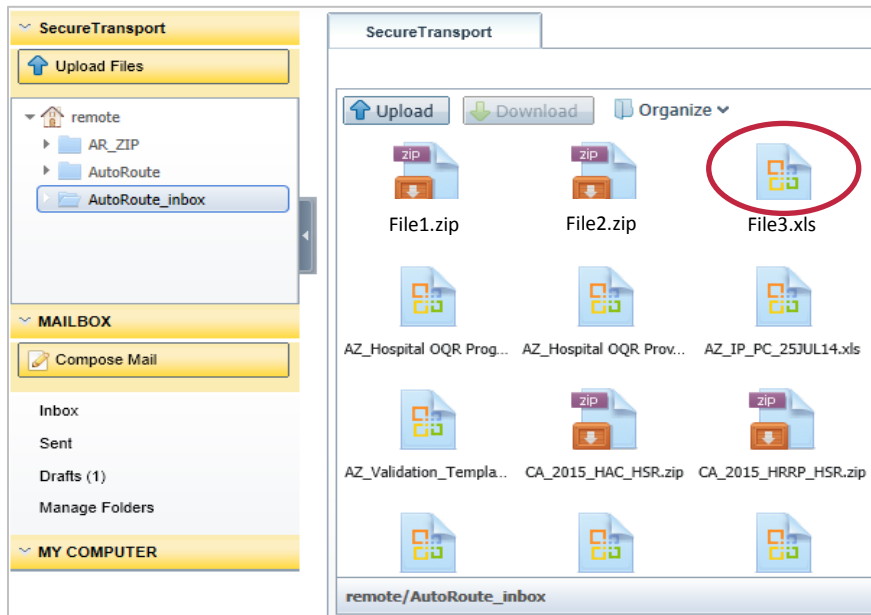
SecureTransport

Upload Files

remote
AR_ZIP
AutoRoute
AutoRoute_inbox

MAILBOX

Compose Mail

Inbox
Sent
Drafts (1)
Manage Folders

MY COMPUTER

SecureTransport

Upload
Download
Organize

zip
File1.zip
zip
File2.zip
File3.xls

AZ_Hospital OQR Prog...
AZ_Hospital OQR Prov...
AZ_IP_PC_25JUL14.xls

AZ_Validation_Templa...
zip
CA_2015_HAC_HSR.zip
zip
CA_2015_HRRP_HSR.zip

remote/AutoRoute_inbox